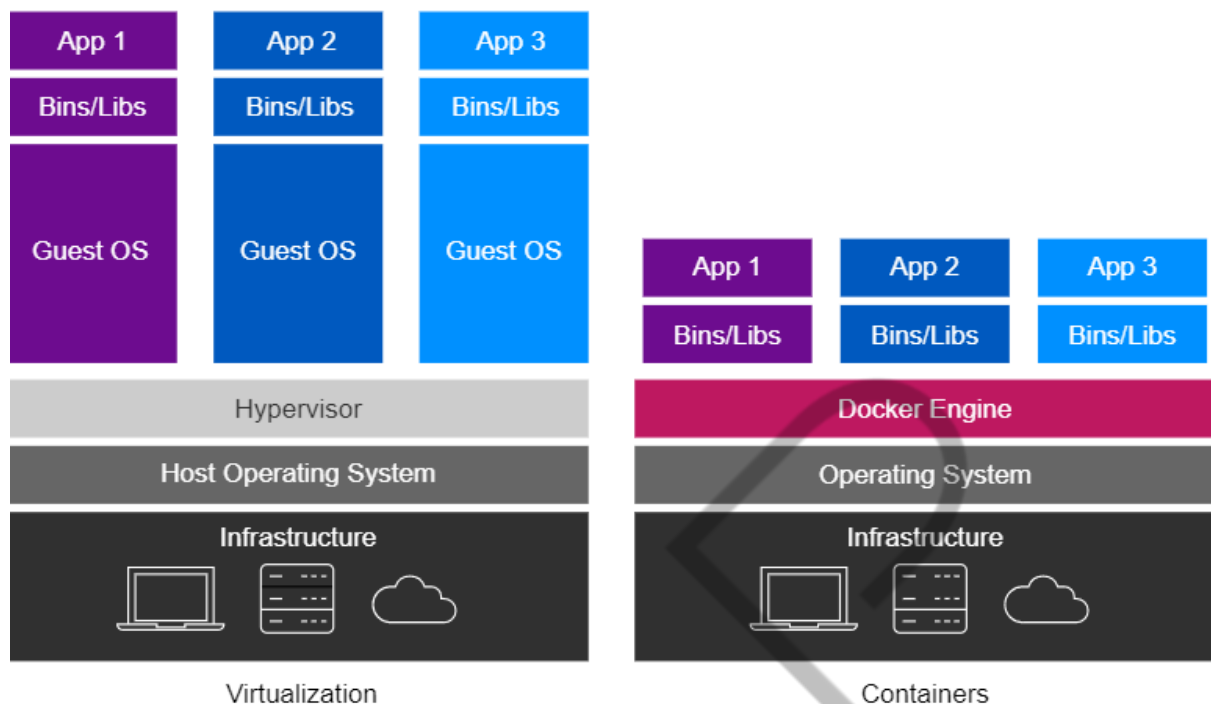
App 1
Bins/Libs
Guest OS

App 2
Bins/Libs
Guest OS

App 3
Bins/Libs
Guest OS

Hypervisor
Host Operating System
Infrastructure

Virtualization

App 1
Bins/Libs

App 2
Bins/Libs

App 3
Bins/Libs

Docker Engine
Operating System
Infrastructure

Containers